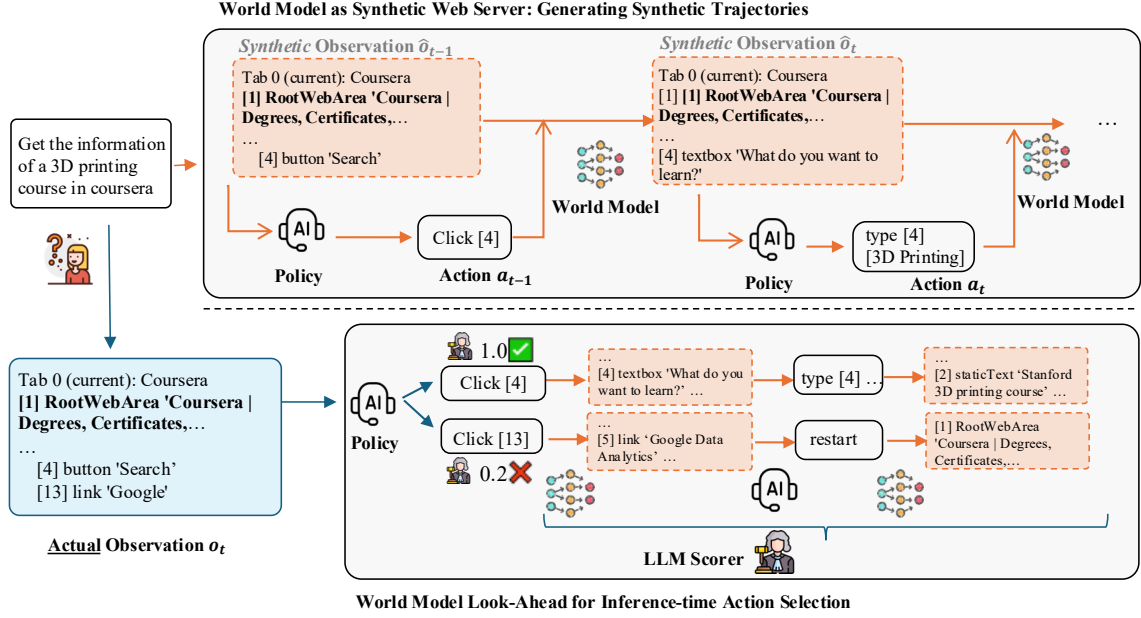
World Model as Synthetic Web Server: Generating Synthetic Trajectories

Get the information of a 3D printing course in coursera

*Synthetic* Observation $\hat{o}_{t-1}$

Tab 0 (current): Coursera
**[1] RootWebArea 'Coursera | Degrees, Certificates,…**
…
[4] button 'Search'

Policy

Click [4]

Action $a_{t-1}$

World Model

*Synthetic* Observation $\hat{o}_t$

Tab 0 (current): Coursera
[1] **[1] RootWebArea 'Coursera | Degrees, Certificates,…**
…
[4] textbox 'What do you want to learn?'

Policy

type [4]
[3D Printing]

Action $a_t$

World Model

…

Tab 0 (current): Coursera
**[1] RootWebArea 'Coursera | Degrees, Certificates,…**
…
[4] button 'Search'
[13] link 'Google'

Actual Observation $o_t$

Policy

1.0

Click [4]

…
[4] textbox 'What do you want to learn?' …

type [4] …

…
[2] staticText 'Stanford 3D printing course' …

Click [13]

…
[5] link 'Google Data Analytics' …

restart

[1] RootWebArea 'Coursera | Degrees, Certificates,…

0.2

LLM Scorer

World Model Look-Ahead for Inference-time Action Selection